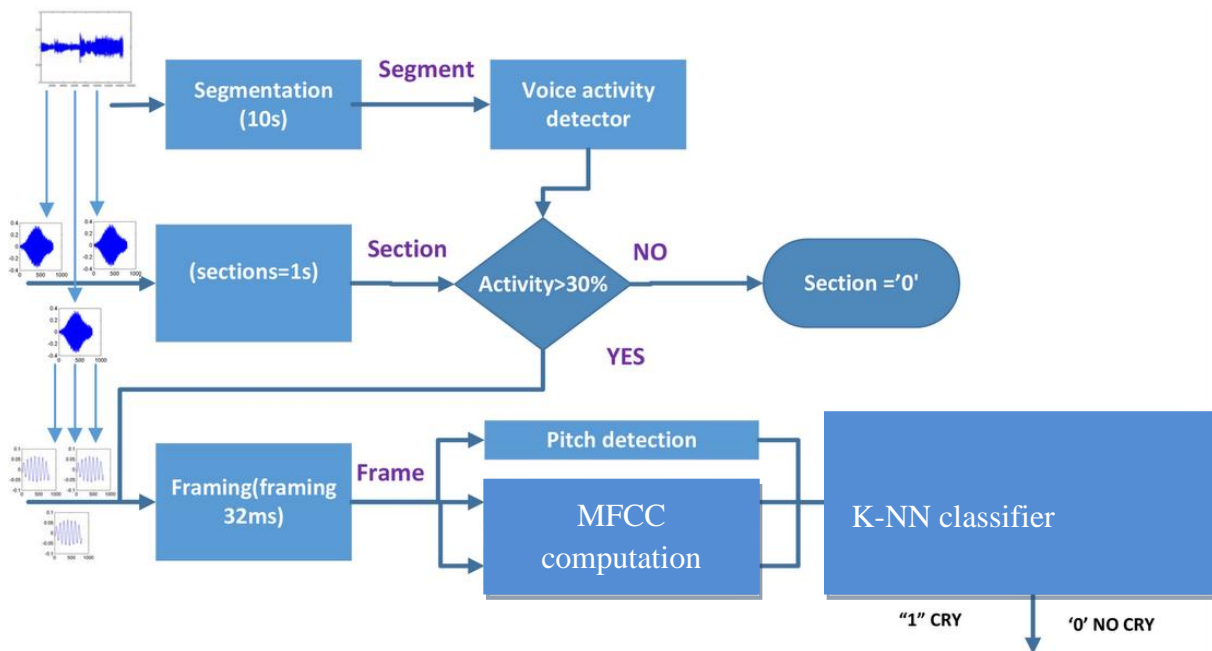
Segmentation (10s)

Segment

Voice activity detector

0.4
0.2
0
-0.2
-0.4
0 500 1000

0.4
0.2
0
-0.2
-0.4
0 500 1000

(sections=1s)

Section

Activity>30%

NO

Section ='0'

0.4
0.2
0
-0.2
-0.4
0 500 1000

YES

0.1
0.05
0
-0.05
-0.1
0 500 1000

0.1
0.05
0
-0.05
-0.1
0 500 1000

0.1
0.05
0
-0.05
-0.1
0 500 1000

Framing(framing 32ms)

Frame

Pitch detection

MFCC computation

K-NN classifier

"1" CRY

'0' NO CRY